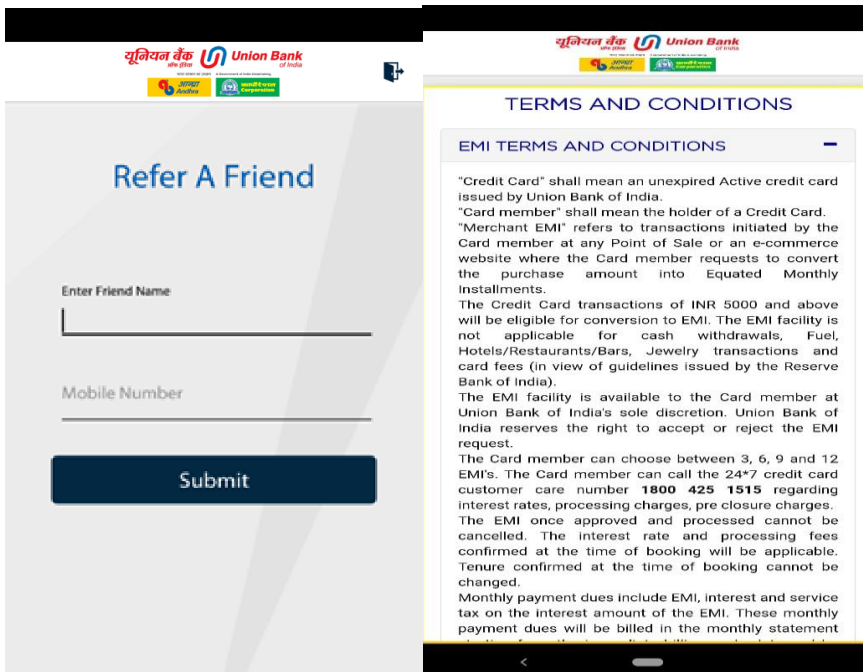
यूनियन बैंक Union Bank of India
आंध्रा Andhra
कार्पोरेशन Corporation

Refer A Friend

Enter Friend Name

Mobile Number

Submit

यूनियन बैंक Union Bank of India
आंध्रा Andhra
कार्पोरेशन Corporation

TERMS AND CONDITIONS

EMI TERMS AND CONDITIONS

"Credit Card" shall mean an unexpired Active credit card issued by Union Bank of India.
"Card member" shall mean the holder of a Credit Card.
"Merchant EMI" refers to transactions initiated by the Card member at any Point of Sale or an e-commerce website where the Card member requests to convert the purchase amount into Equated Monthly Installments.
The Credit Card transactions of INR 5000 and above will be eligible for conversion to EMI. The EMI facility is not applicable for cash withdrawals, Fuel, Hotels/Restaurants/Bars, Jewelry transactions and card fees (in view of guidelines issued by the Reserve Bank of India).
The EMI facility is available to the Card member at Union Bank of India's sole discretion. Union Bank of India reserves the right to accept or reject the EMI request.
The Card member can choose between 3, 6, 9 and 12 EMI's. The Card member can call the 24*7 credit card customer care number 1800 425 1515 regarding interest rates, processing charges, pre closure charges.
The EMI once approved and processed cannot be cancelled. The interest rate and processing fees confirmed at the time of booking will be applicable. Tenure confirmed at the time of booking cannot be changed.
Monthly payment dues include EMI, interest and service tax on the interest amount of the EMI. These monthly payment dues will be billed in the monthly statement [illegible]